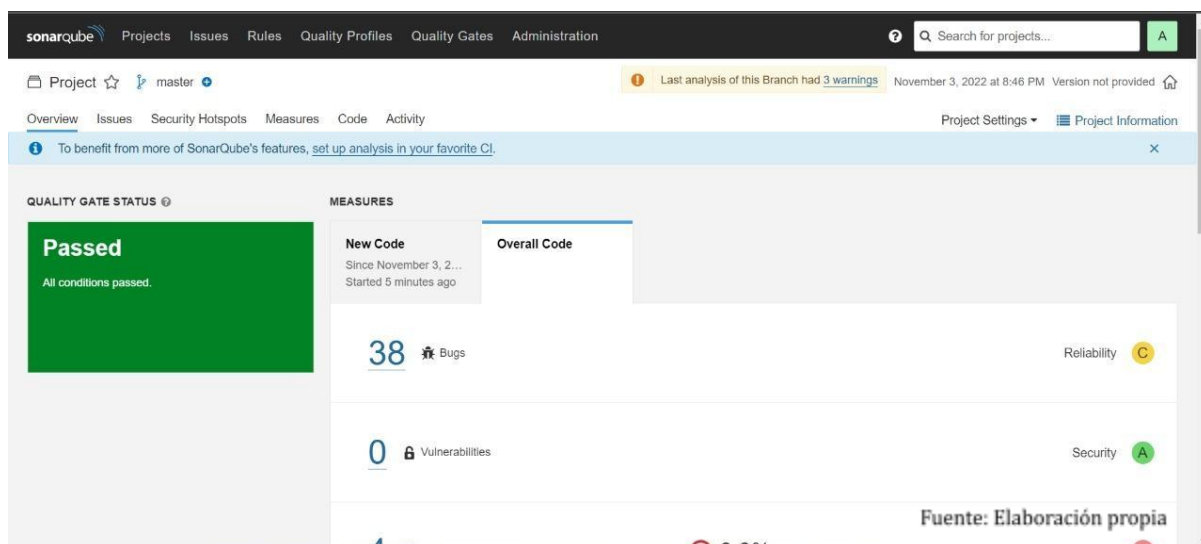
sonarqube Projects Issues Rules Quality Profiles Quality Gates Administration

Search for projects...

A

Project master

Last analysis of this Branch had 3 warnings November 3, 2022 at 8:46 PM Version not provided

Overview Issues Security Hotspots Measures Code Activity

Project Settings ▾ Project Information

To benefit from more of SonarQube's features, set up analysis in your favorite CI.

×

QUALITY GATE STATUS

Passed

All conditions passed.

MEASURES

New Code

Since November 3, 2...

Started 5 minutes ago

Overall Code

38 Bugs

Reliability C

0 Vulnerabilities

Security A

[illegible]

Fuente: Elaboración propia